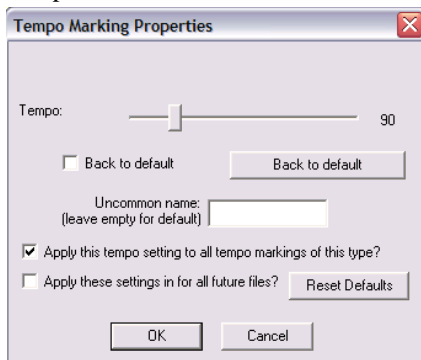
Tempo Marking Properties

Tempo:

90

Back to default

Back to default

Uncommon name:
(leave empty for default)

Apply this tempo setting to all tempo markings of this type?

Apply these settings in for all future files?

Reset Defaults

OK

Cancel